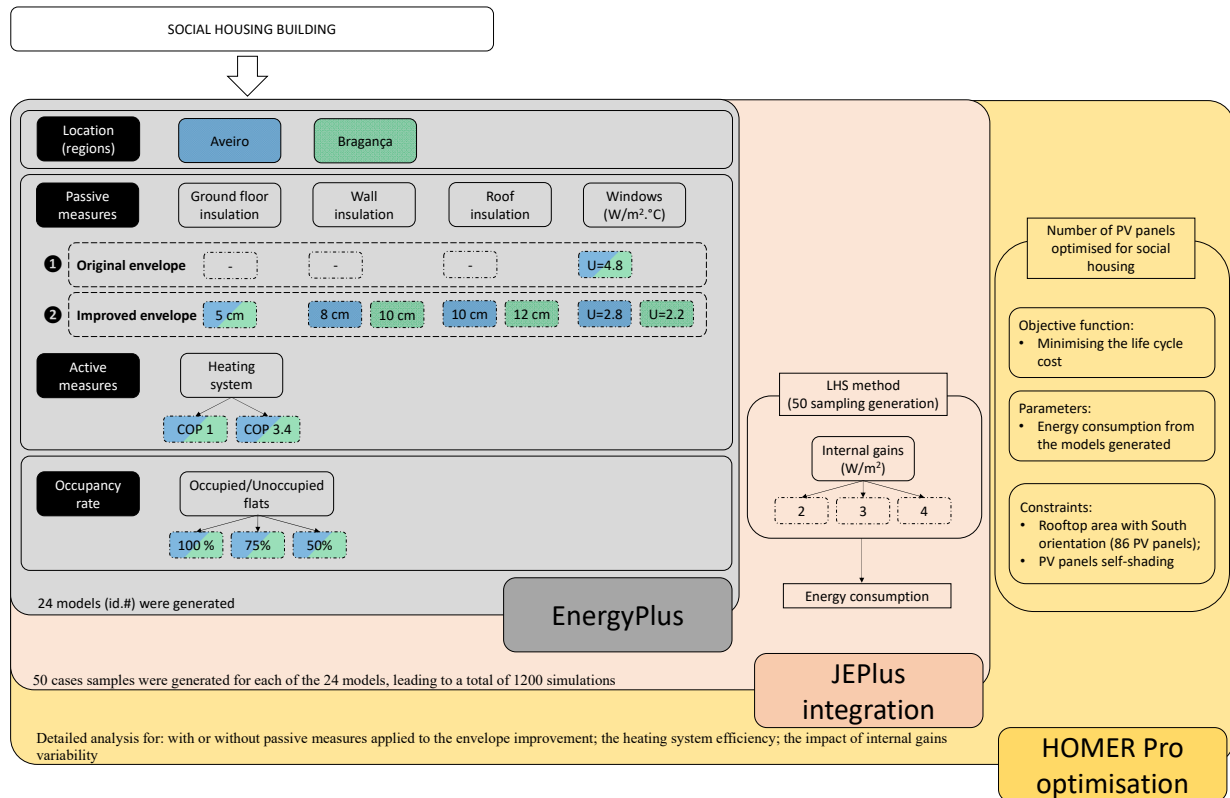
SOCIAL HOUSING BUILDING

Location (regions)

Aveiro

Bragança

Passive measures

Ground floor insulation

Wall insulation

Roof insulation

Windows (W/m².°C)

❶ Original envelope

-

-

-

U=4.8

❷ Improved envelope

5 cm

8 cm

10 cm

10 cm

12 cm

U=2.8

U=2.2

Active measures

Heating system

COP 1

COP 3.4

Occupancy rate

Occupied/Unoccupied flats

100 %

75%

50%

24 models (id.#) were generated

EnergyPlus

LHS method (50 sampling generation)

Internal gains (W/m²)

2

3

4

Energy consumption

Number of PV panels optimised for social housing

Objective function:
• Minimising the life cycle cost

Parameters:
• Energy consumption from the models generated

Constraints:
• Rooftop area with South orientation (86 PV panels);
• PV panels self-shading

50 cases samples were generated for each of the 24 models, leading to a total of 1200 simulations

JEPlus integration

Detailed analysis for: with or without passive measures applied to the envelope improvement; the heating system efficiency; the impact of internal gains variability

HOMER Pro optimisation